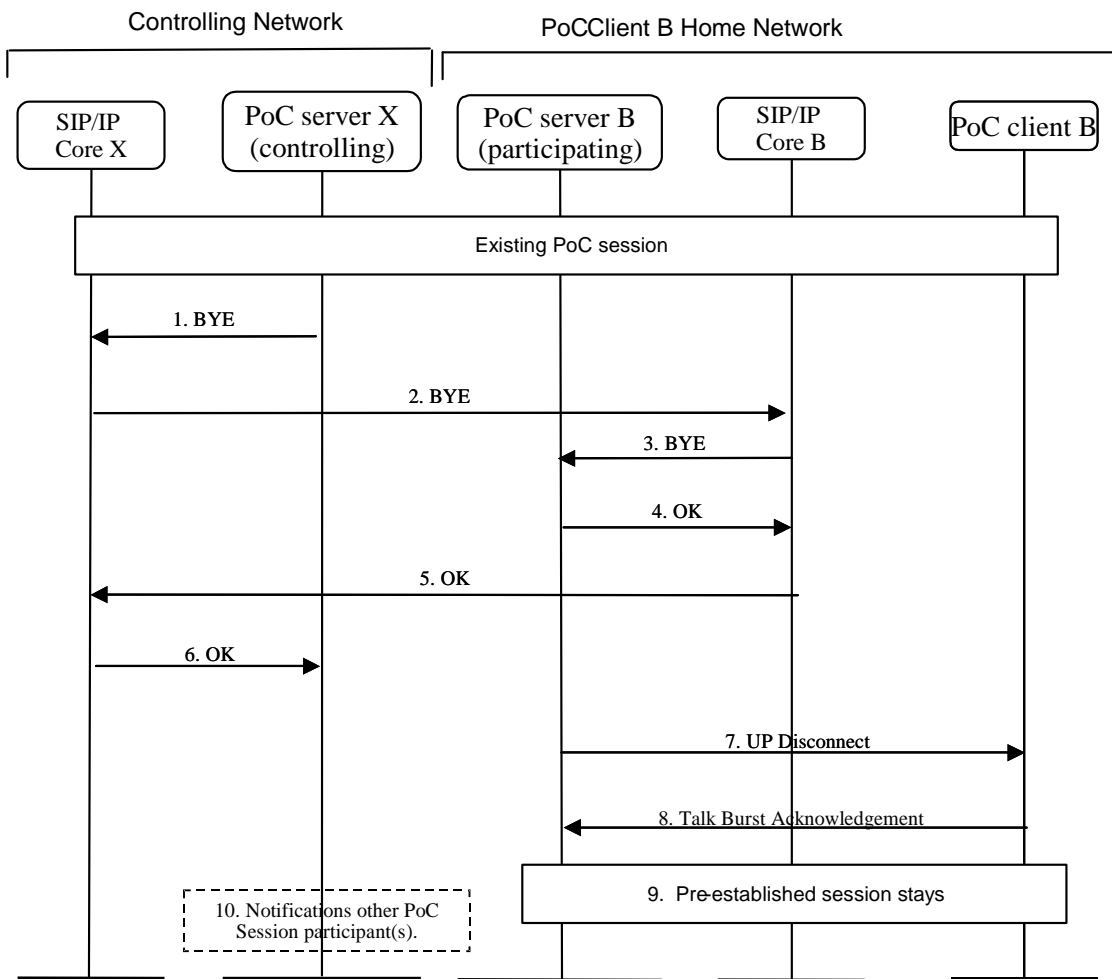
Controlling Network

PoCClient B Home Network

SIP/IP Core X

PoC server X (controlling)

PoC server B (participating)

SIP/IP Core B

PoC client B

Existing PoC session

1. BYE

2. BYE

3. BYE

4. OK

5. OK

6. OK

7. UP Disconnect

8. Talk Burst Acknowledgement

9. Pre-established session stays

10. Notifications other PoC Session participant(s).